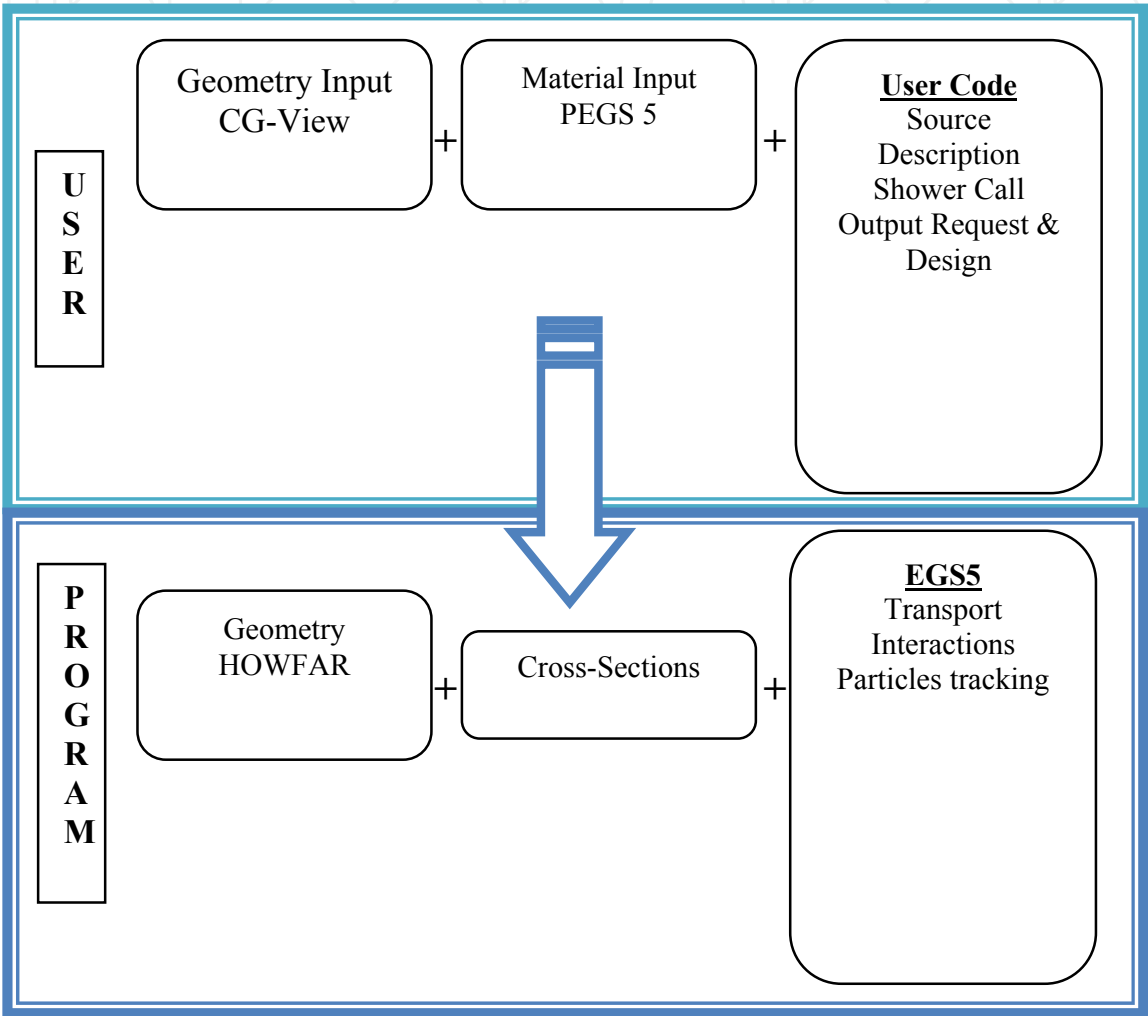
U
S
E
R

Geometry Input
CG-View

+

Material Input
PEGS 5

+

**User Code**
Source
Description
Shower Call
Output Request &
Design

P
R
O
G
R
A
M

Geometry
HOWFAR

+

Cross-Sections

+

**EGS5**
Transport
Interactions
Particles tracking